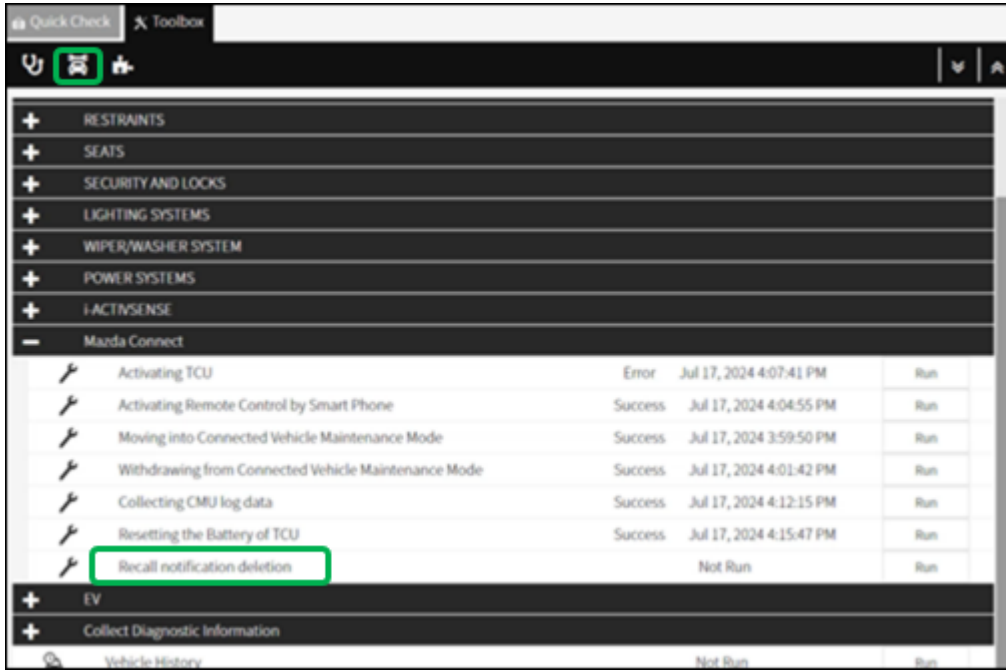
Quick Check
Toolbox

RESTRAINTS
SEATS
SECURITY AND LOCKS
LIGHTING SYSTEMS
WIPER/WASHER SYSTEM
POWER SYSTEMS
i-ACTIVSENSE
Mazda Connect

| | | | |
|---|---|---|---|
| Activating TCU | Error | Jul 17, 2024 4:07:41 PM | Run |
| Activating Remote Control by Smart Phone | Success | Jul 17, 2024 4:04:55 PM | Run |
| Moving into Connected Vehicle Maintenance Mode | Success | Jul 17, 2024 3:59:50 PM | Run |
| Withdrawing from Connected Vehicle Maintenance Mode | Success | Jul 17, 2024 4:01:42 PM | Run |
| Collecting CMU log data | Success | Jul 17, 2024 4:12:15 PM | Run |
| Resetting the Battery of TCU | Success | Jul 17, 2024 4:15:47 PM | Run |
| Recall notification deletion | | Not Run | Run |

EV
Collect Diagnostic Information

| | | |
|---|---|---|
| Vehicle History | Not Run | Run |